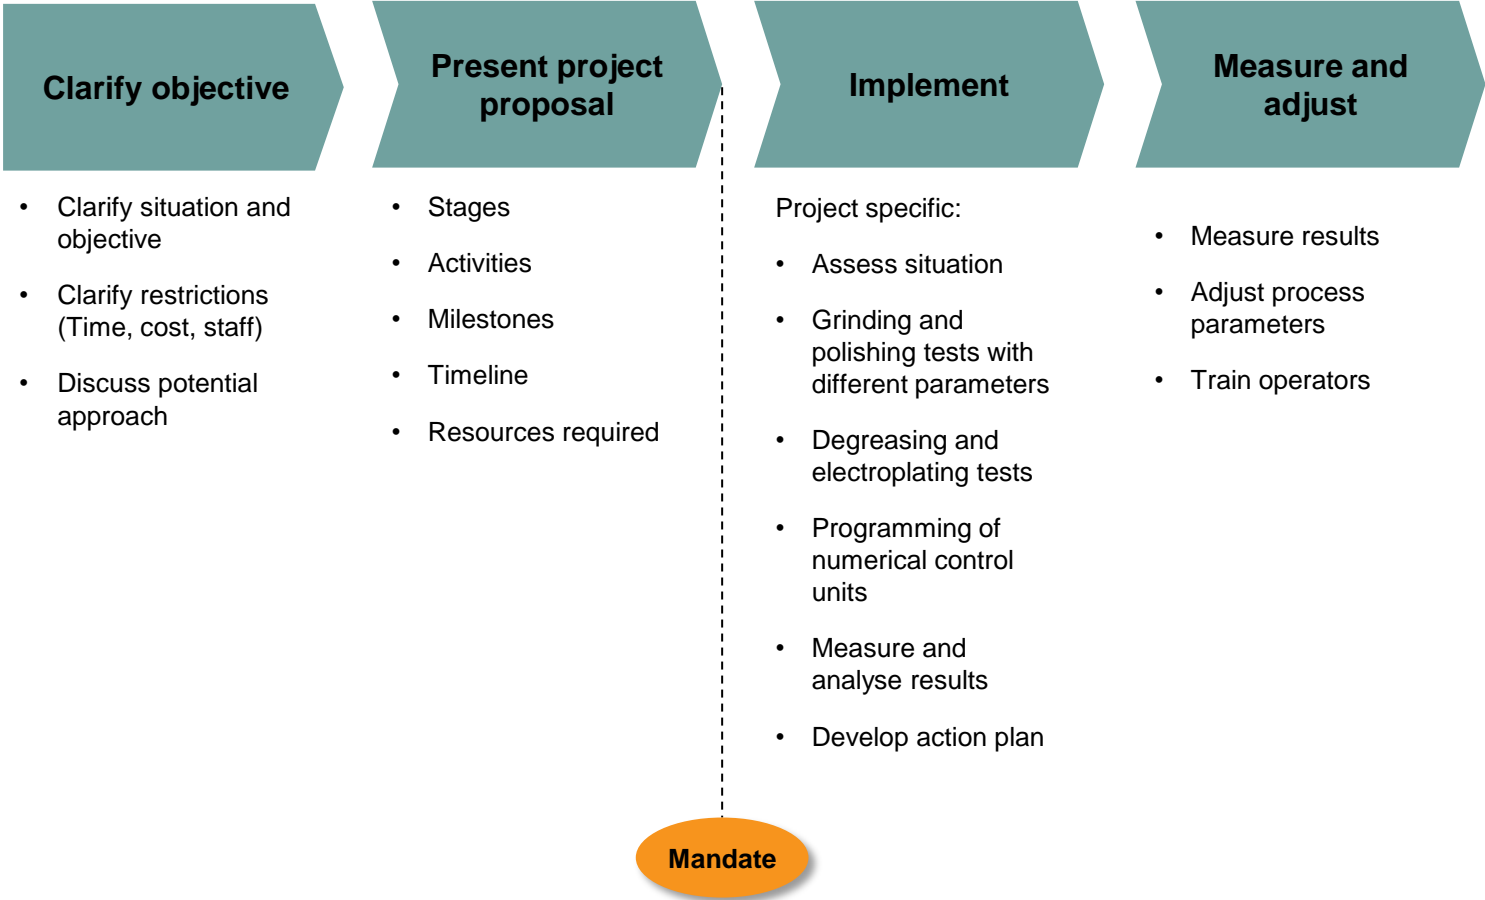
Clarify objective

- Clarify situation and objective
- Clarify restrictions (Time, cost, staff)
- Discuss potential approach

Present project proposal

- Stages
- Activities
- Milestones
- Timeline
- Resources required

Implement

Project specific:

- Assess situation
- Grinding and polishing tests with different parameters
- Degreasing and electroplating tests
- Programming of numerical control units
- Measure and analyse results
- Develop action plan

Measure and adjust

- Measure results
- Adjust process parameters
- Train operators

Mandate